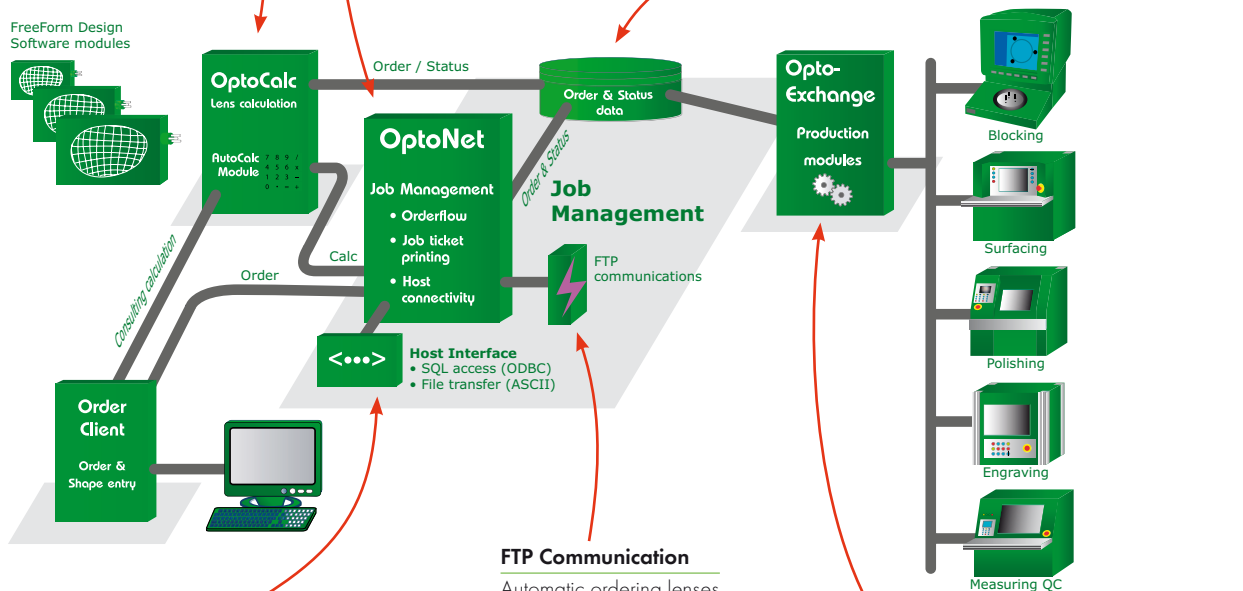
FreeForm Design
Software modules

OptoCalc
Lens calculation

AutoCalc
Module

7 8 9 /
4 5 6 x
1 2 3 –
0 • = +

Order / Status

Order & Status
data

Opto-
Exchange

Production
modules

OptoNet

Job Management
• Orderflow
• Job ticket printing
• Host connectivity

Order & Status

Job
Management

Calc

Order

Consulting calculation

FTP
communications

<•••>

Host Interface
• SQL access (ODBC)
• File transfer (ASCII)

Order
Client

Order &
Shape entry

Blocking

Surfacing

Polishing

Engraving

Measuring QC

FTP Communication

Automatic ordering lenses